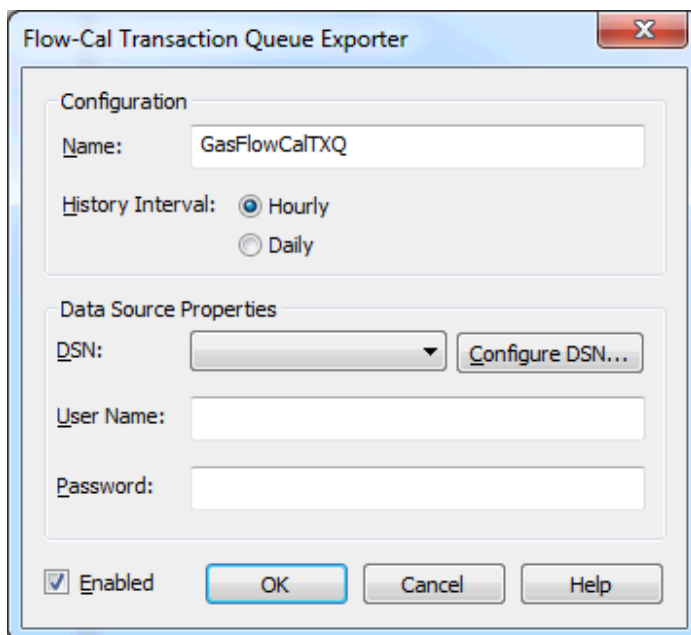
Flow-Cal Transaction Queue Exporter

X

Configuration

Name: GasFlowCalTXQ

History Interval: Hourly

Daily

Data Source Properties

DSN:

Configure DSN...

User Name:

Password:

Enabled

OK

Cancel

Help